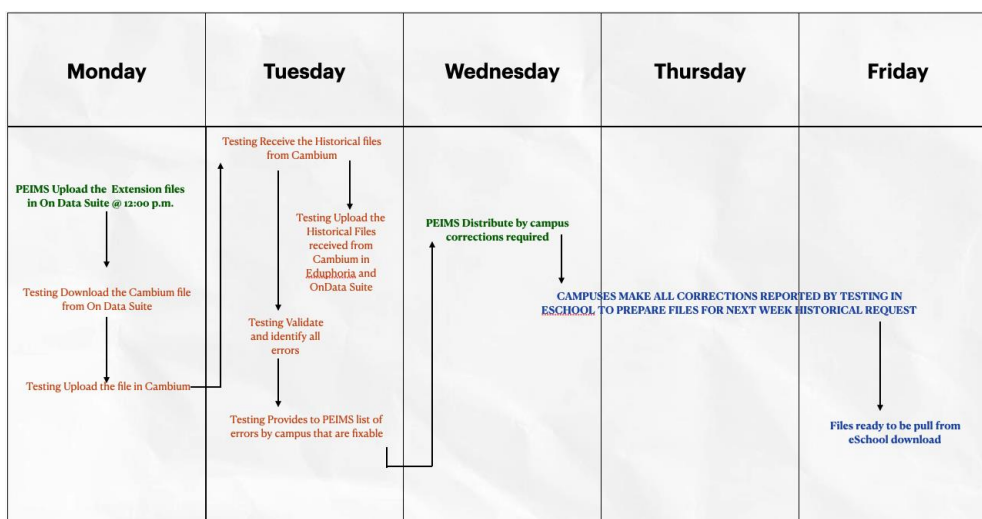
| Monday | Tuesday | Wednesday | Thursday | Friday |
|---|---|---|---|---|

PEIMS Upload the Extension files in On Data Suite @ 12:00 p.m.

Testing Download the Cambium file from On Data Suite

Testing Upload the file in Cambium

Testing Receive the Historical files from Cambium

Testing Upload the Historical Files received from Cambium in Eduphoria and OnData Suite

Testing Validate and identify all errors

Testing Provides to PEIMS list of errors by campus that are fixable

PEIMS Distribute by campus corrections required

CAMPUSES MAKE ALL CORRECTIONS REPORTED BY TESTING IN ESCHOOL TO PREPARE FILES FOR NEXT WEEK HISTORICAL REQUEST

Files ready to be pull from eSchool download